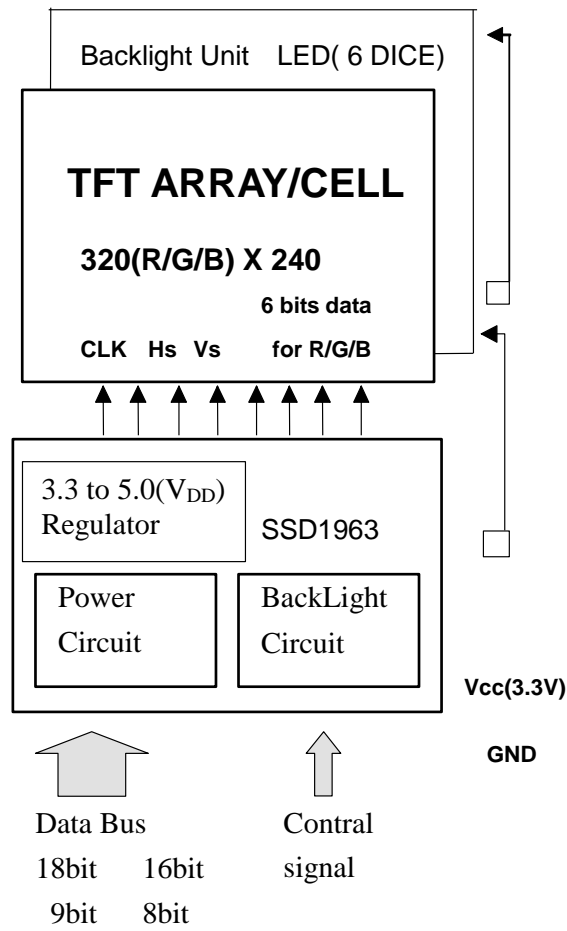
Backlight Unit LED( 6 DICE)

TFT ARRAY/CELL

320(R/G/B) X 240

6 bits data

CLK Hs Vs for R/G/B

3.3 to 5.0($V_{DD}$) Regulator

SSD1963

Power Circuit

BackLight Circuit

Vcc(3.3V)

GND

Data Bus
18bit 16bit
9bit 8bit

Contral signal